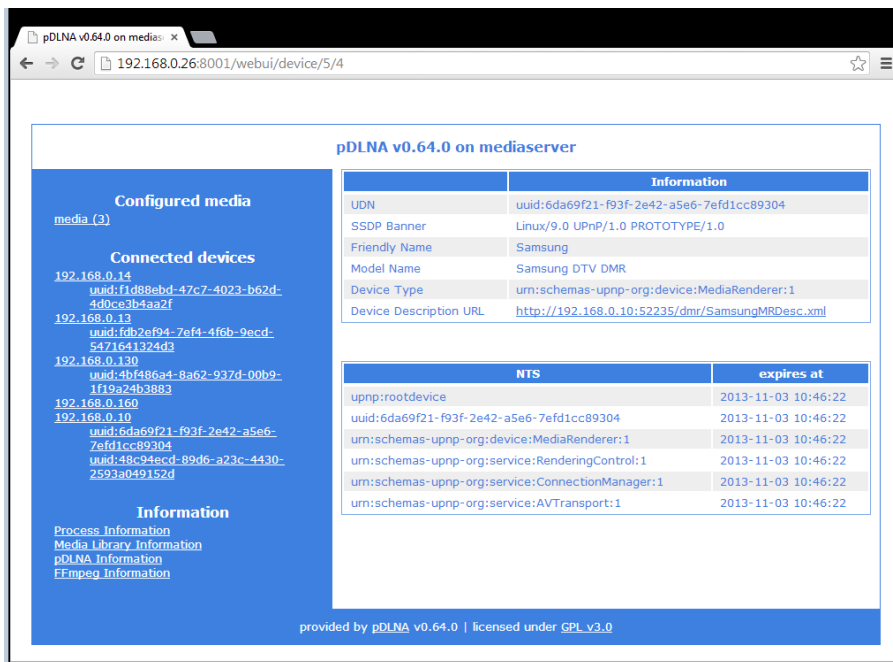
pDLNA v0.64.0 on mediase ×

192.168.0.26:8001/webui/device/5/4

pDLNA v0.64.0 on mediaserver

Configured media

media (3)

Connected devices

192.168.0.14
uuid:f1d88ebd-47c7-4023-b62d-4d0ce3b4aa2f
192.168.0.13
uuid:fdb2ef94-7ef4-4f6b-9ecd-5471641324d3
192.168.0.130
uuid:4bf486a4-8a62-937d-00b9-1f19a24b3883
192.168.0.160
192.168.0.10
uuid:6da69f21-f93f-2e42-a5e6-7efd1cc89304
uuid:48c94ecd-89d6-a23c-4430-2593a049152d

Information

Process Information
Media Library Information
pDLNA Information
FFmpeg Information

| | Information |
|---|---|
| UDN | uuid:6da69f21-f93f-2e42-a5e6-7efd1cc89304 |
| SSDP Banner | Linux/9.0 UPnP/1.0 PROTOTYPE/1.0 |
| Friendly Name | Samsung |
| Model Name | Samsung DTV DMR |
| Device Type | urn:schemas-upnp-org:device:MediaRenderer:1 |
| Device Description URL | http://192.168.0.10:52235/dmr/SamsungMRDesc.xml |

| NTS | expires at |
|---|---|
| upnp:rootdevice | 2013-11-03 10:46:22 |
| uuid:6da69f21-f93f-2e42-a5e6-7efd1cc89304 | 2013-11-03 10:46:22 |
| urn:schemas-upnp-org:device:MediaRenderer:1 | 2013-11-03 10:46:22 |
| urn:schemas-upnp-org:service:RenderingControl:1 | 2013-11-03 10:46:22 |
| urn:schemas-upnp-org:service:ConnectionManager:1 | 2013-11-03 10:46:22 |
| urn:schemas-upnp-org:service:AVTransport:1 | 2013-11-03 10:46:22 |

provided by pDLNA v0.64.0 | licensed under GPL v3.0